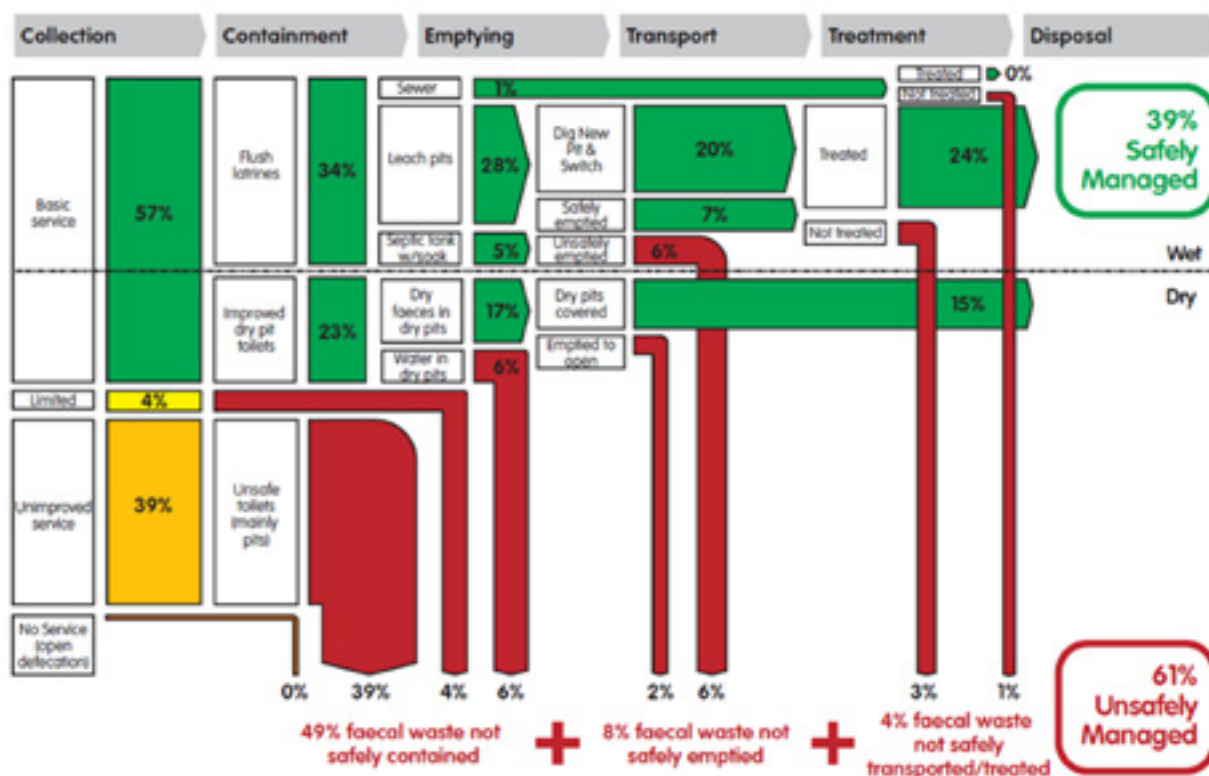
Collection
Containment
Emptying
Transport
Treatment
Disposal

Basic service
57%
Flush latrines
34%
Sewer
1%
Treated
0%
Not treated
Leach pits
28%
Dig New Pit & Switch
20%
Treated
24%
39% Safely Managed
Safely emptied
7%
Not treated
Septic tank w/soak
5%
Unsafely emptied
6%
Wet
Dry
Improved dry pit toilets
23%
Dry faeces in dry pits
17%
Dry pits covered
15%
Water in dry pits
6%
Emptied to open
Limited
4%
Unimproved service
39%
Unsafe toilets (mainly pits)
No Service (open defecation)

0%
39%
4%
6%
2%
6%
3%
1%

49% faecal waste not safely contained
8% faecal waste not safely emptied
4% faecal waste not safely transported/treated
61% Unsafely Managed